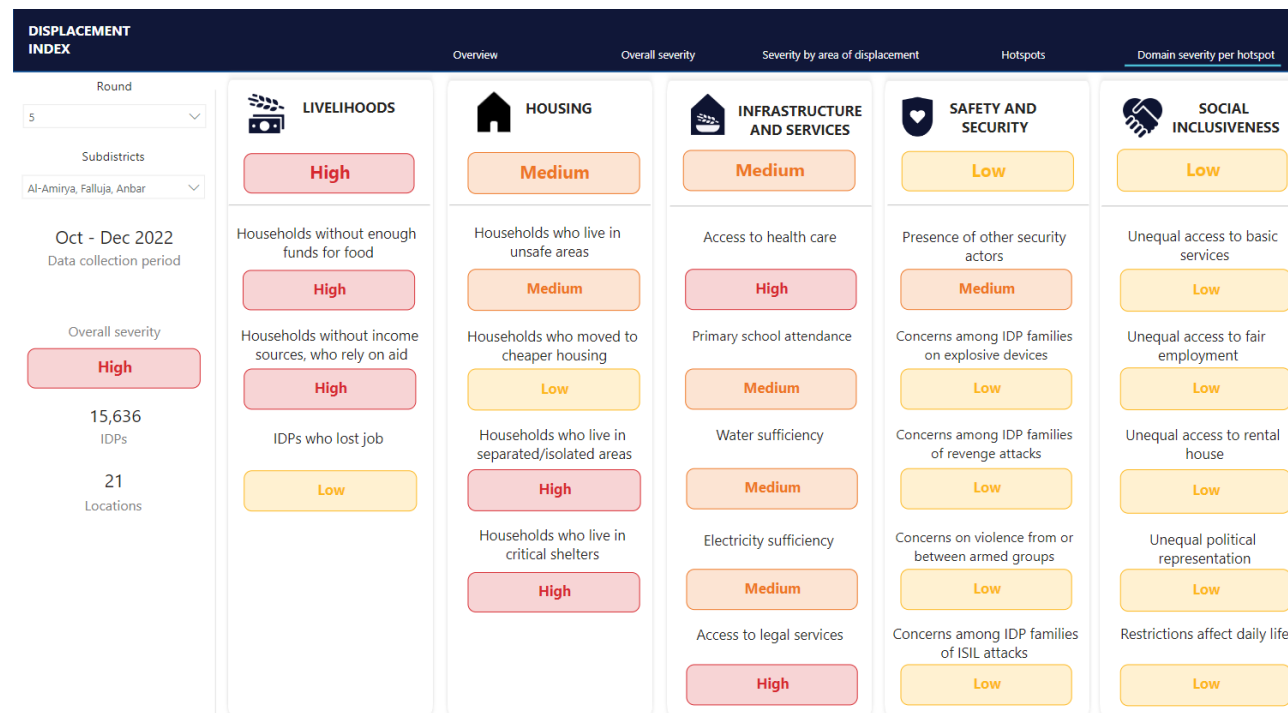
DISPLACEMENT INDEX

Overview

Overall severity

Severity by area of displacement

Hotspots

Domain severity per hotspot

Round

5

Subdistricts

Al-Amirya, Falluja, Anbar

Oct - Dec 2022

Data collection period

Overall severity

High

15,636

IDPs

21

Locations

LIVELIHOODS

High

Households without enough funds for food

High

Households without income sources, who rely on aid

High

IDPs who lost job

Low

HOUSING

Medium

Households who live in unsafe areas

Medium

Households who moved to cheaper housing

Low

Households who live in separated/isolated areas

High

Households who live in critical shelters

High

INFRASTRUCTURE AND SERVICES

Medium

Access to health care

High

Primary school attendance

Medium

Water sufficiency

Medium

Electricity sufficiency

Medium

Access to legal services

High

SAFETY AND SECURITY

Low

Presence of other security actors

Medium

Concerns among IDP families on explosive devices

Low

Concerns among IDP families of revenge attacks

Low

Concerns on violence from or between armed groups

Low

Concerns among IDP families of ISIL attacks

Low

SOCIAL INCLUSIVENESS

Low

Unequal access to basic services

Low

Unequal access to fair employment

Low

Unequal access to rental house

Low

Unequal political representation

Low

Restrictions affect daily life

Low